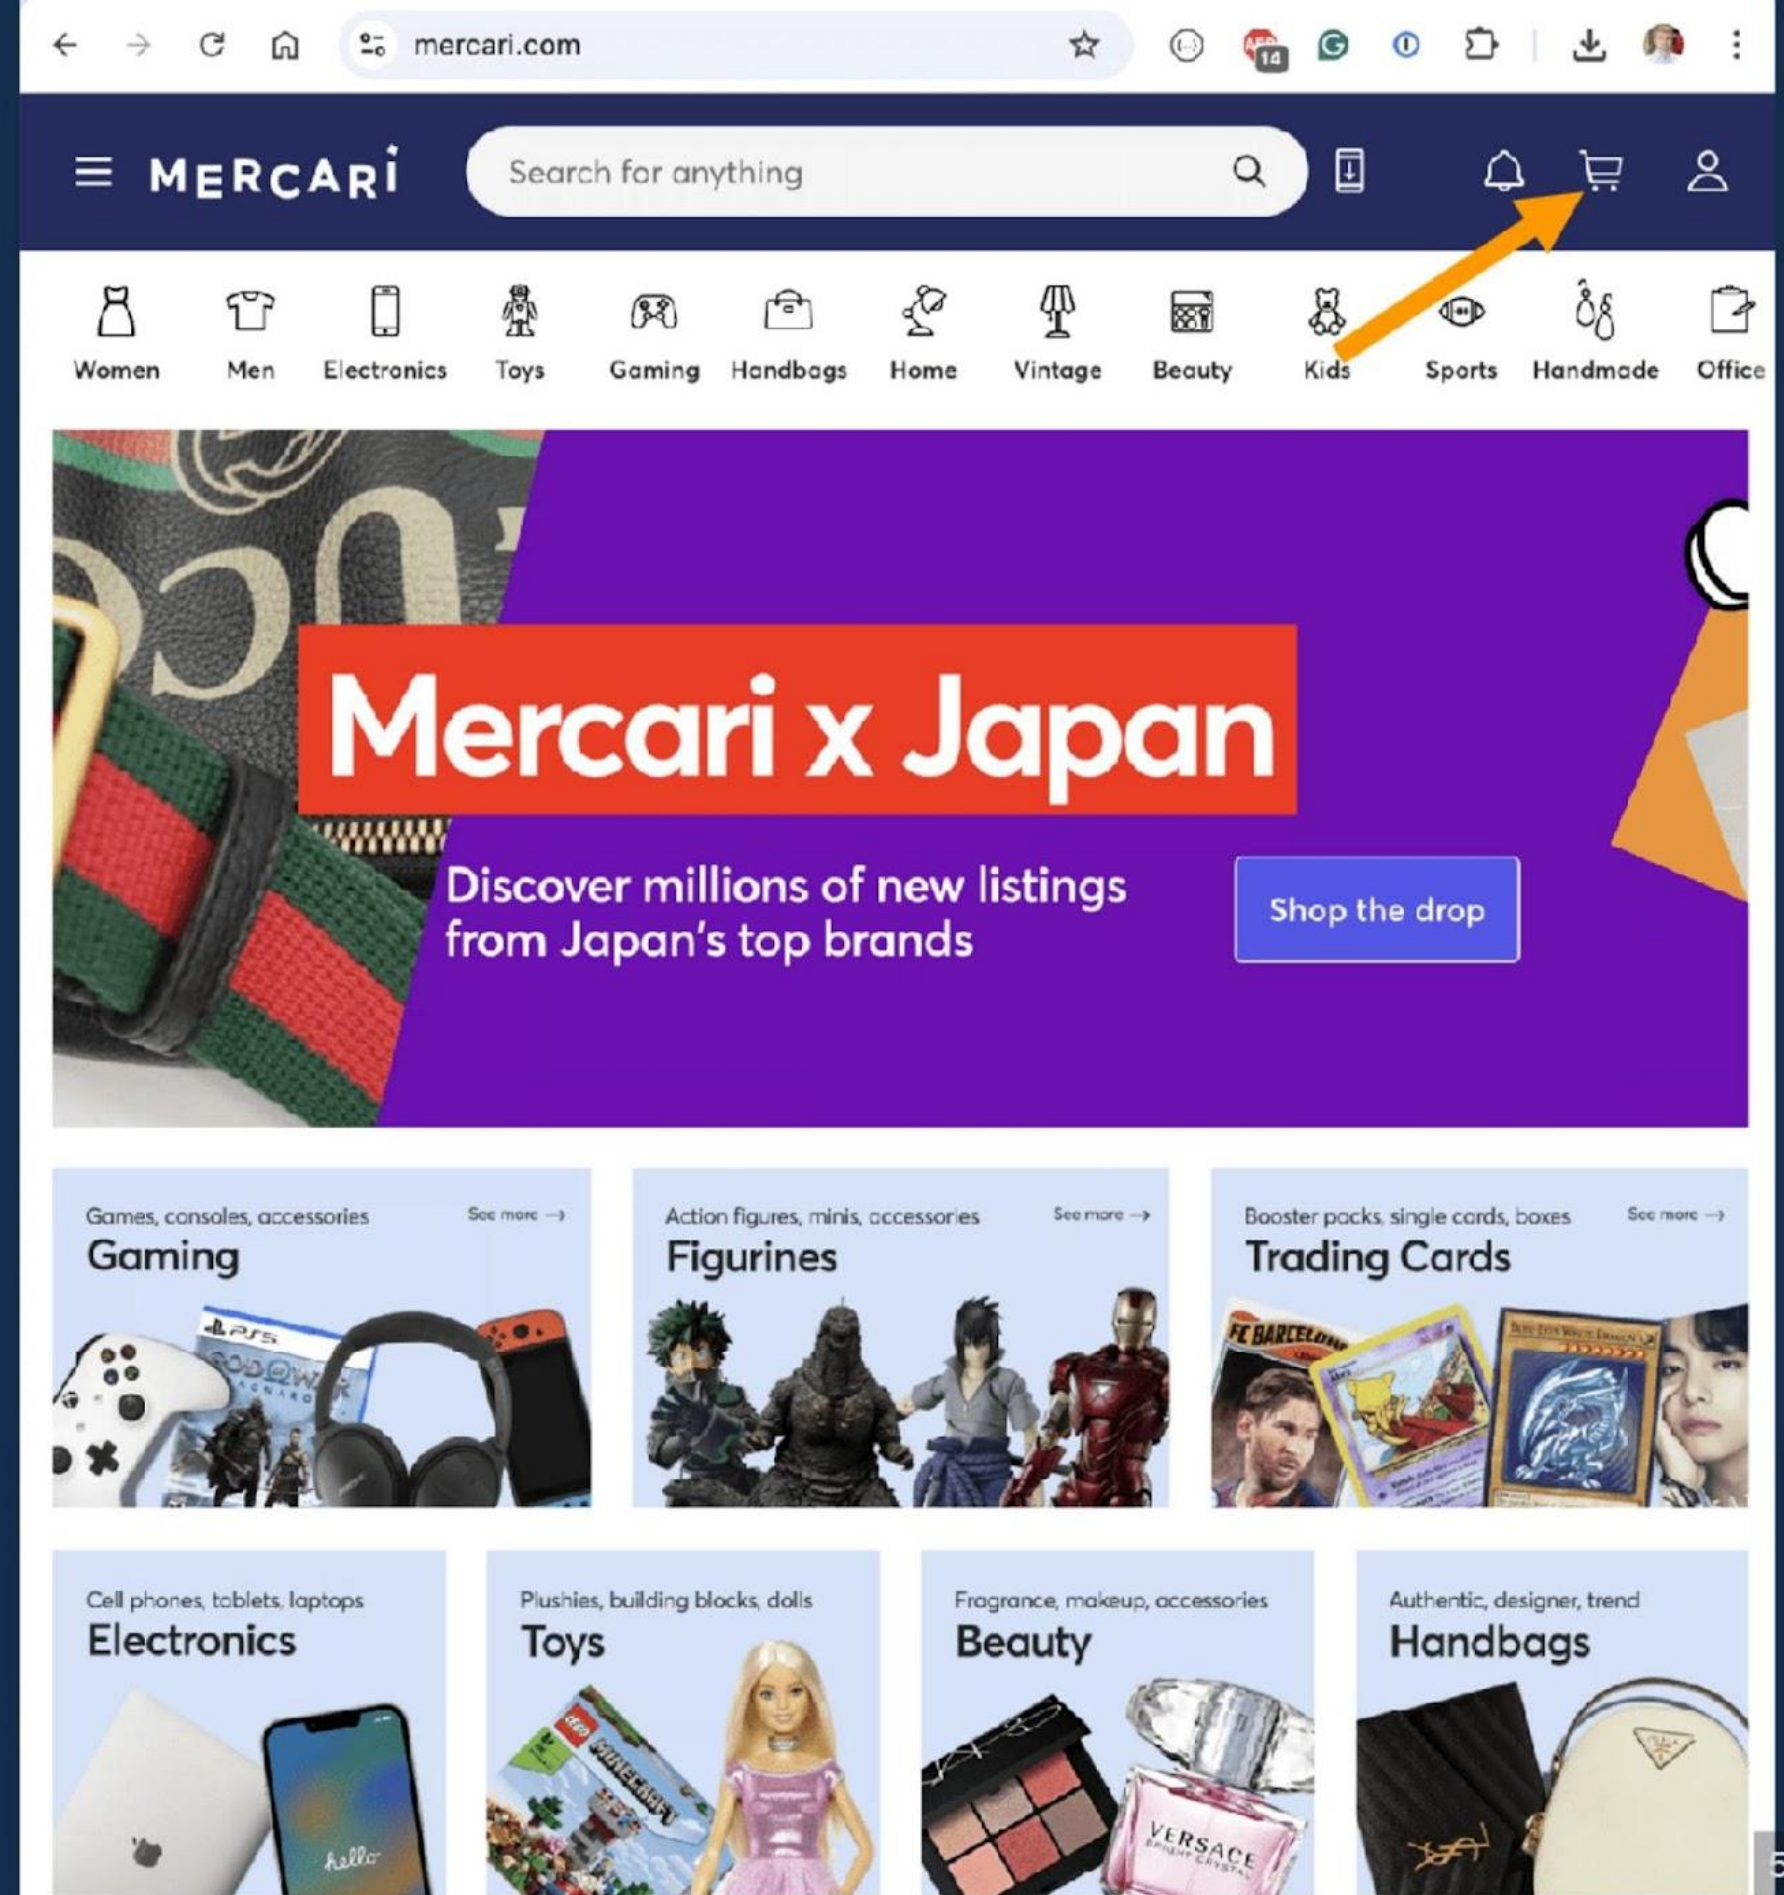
mercari.com

MERCARI

Search for anything

Women
Men
Electronics
Toys
Gaming
Handbags
Home
Vintage
Beauty
Kids
Sports
Handmade
Office

Mercari x Japan

Discover millions of new listings from Japan's top brands

Shop the drop

Games, consoles, accessories
See more →
Gaming

Action figures, minis, accessories
See more →
Figurines

Booster packs, single cards, boxes
See more →
Trading Cards

Cell phones, tablets, laptops
Electronics

Plushies, building blocks, dolls
Toys

Fragrance, makeup, accessories
Beauty

Authentic, designer, trend
Handbags